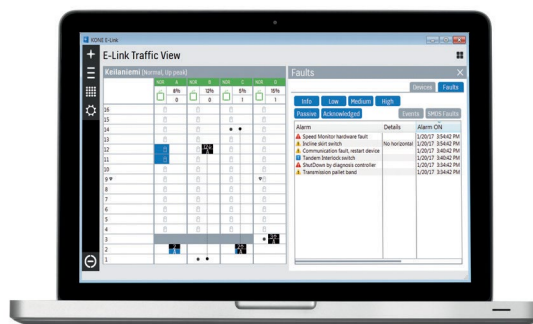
KONE E-Link

E-Link Traffic View

Keilaniemi (Normal, Up peak)

| | NOR A | NOR B | NOR C | NOR D |
|---|---|---|---|---|
| | 6% 0 | 13% 0 | 5% 1 | 15% 1 |
| 16 | | | | |
| 15 | | | | |
| 14 | | | • • | |
| 13 | | | | |
| 12 | | | | |
| 11 | | | | |
| 10 | | | | |
| 9 | | | | |
| 8 | | | | |
| 7 | | | | |
| 6 | | | | |
| 5 | | | | |
| 4 | | | | |
| 3 | | | | |
| 2 | | | | |
| 1 | | • • | | |

Faults

Devices Faults

Info Low Medium High

Passive Acknowledged Events DMDS Faults

| Alarm | Details | Alarm ON |
|---|---|---|
| Speed Monitor hardware fault | | 1/20/17 3:54:42 PM |
| Incline skirt switch | No horizontal | 1/20/17 3:54:42 PM |
| Communication fault, restart device | | 1/20/17 3:40:42 PM |
| Tandem Interlock switch | | 1/20/17 3:54:42 PM |
| ShutDown by diagnosis controller | | 1/20/17 3:54:42 PM |
| Transmission pallet band | | 1/20/17 3:54:42 PM |